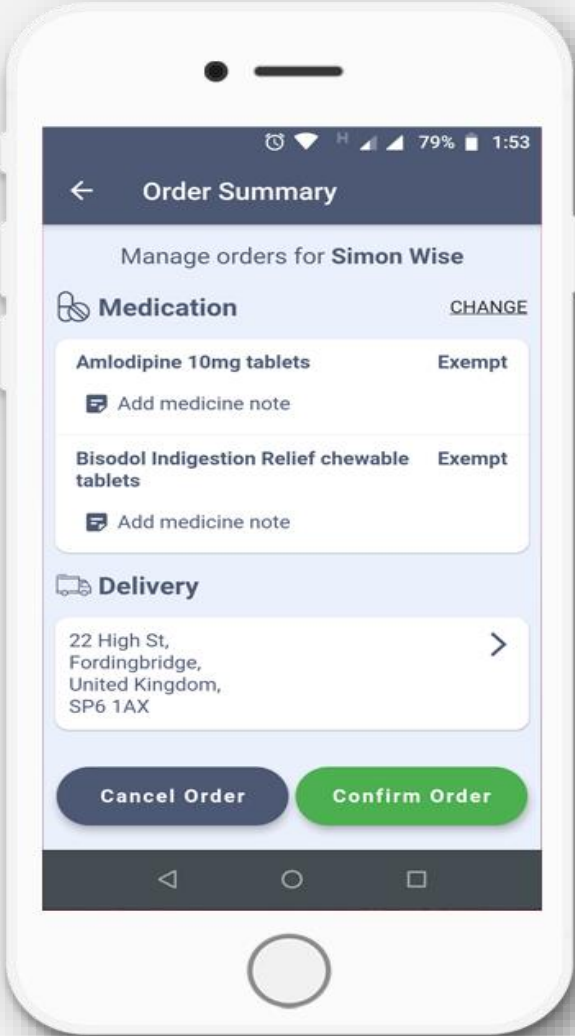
H 79% 1:53

Order Summary

Manage orders for **Simon Wise**

Medication

CHANGE

**Amlodipine 10mg tablets** **Exempt**

Add medicine note

**Bisodol Indigestion Relief chewable tablets** **Exempt**

Add medicine note

Delivery

22 High St,
Fordingbridge,
United Kingdom,
SP6 1AX

Cancel Order

Confirm Order